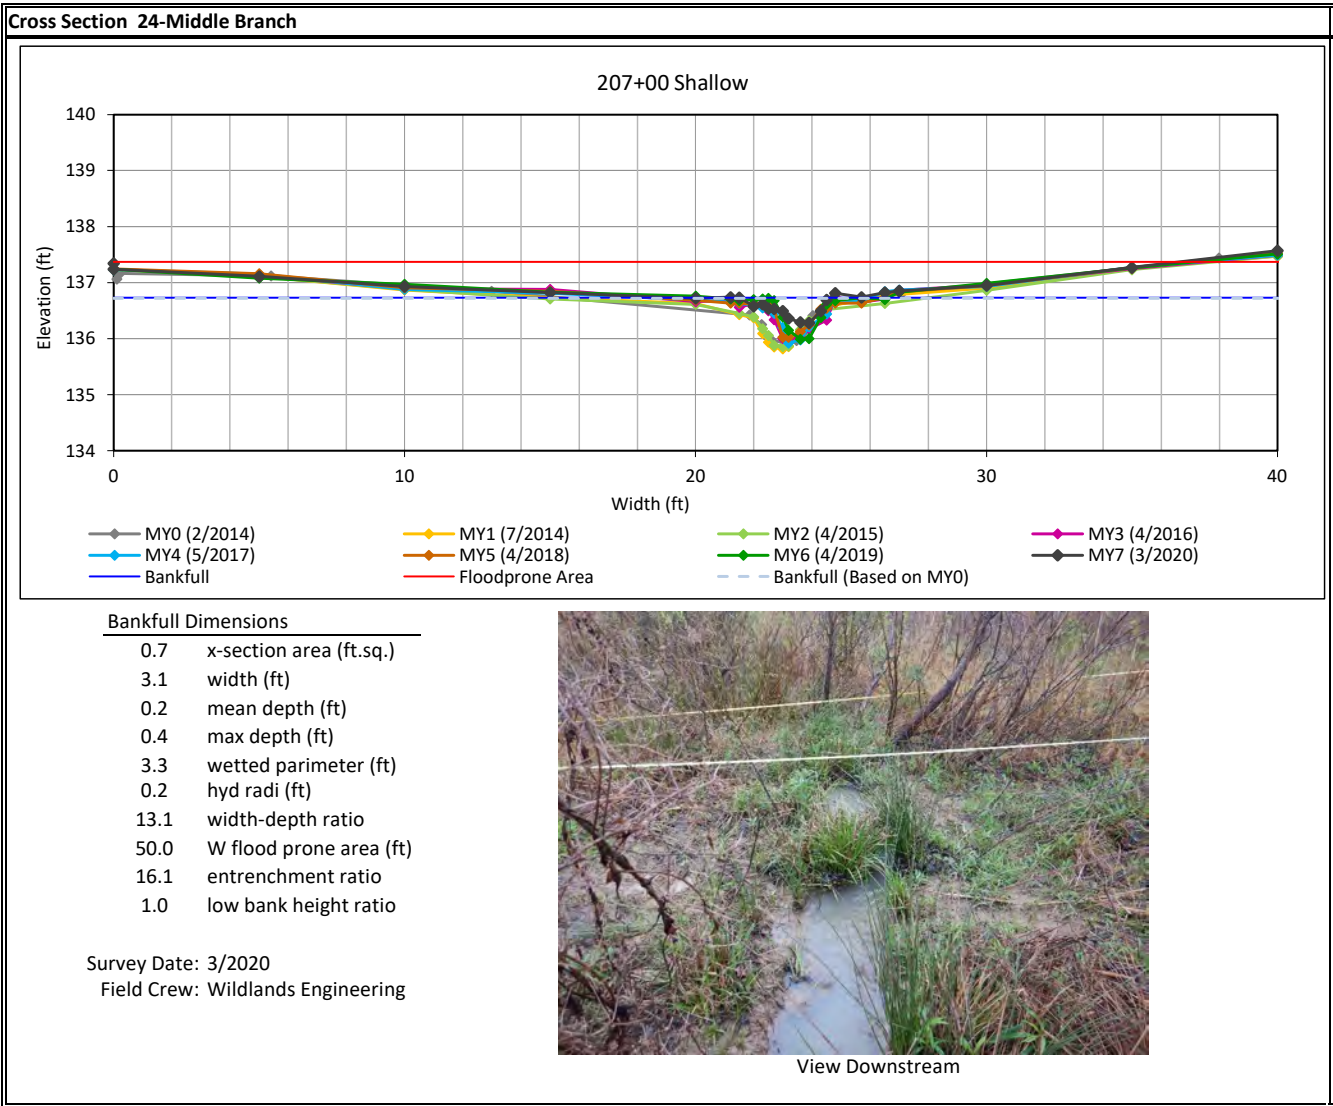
Cross Section 24-Middle Branch

207+00 Shallow

Elevation (ft)

140
139
138
137
136
135
134

0
10
20
30
40

Width (ft)

MY0 (2/2014)
MY1 (7/2014)
MY2 (4/2015)
MY3 (4/2016)
MY4 (5/2017)
MY5 (4/2018)
MY6 (4/2019)
MY7 (3/2020)
Bankfull
Floodprone Area
Bankfull (Based on MY0)

Bankfull Dimensions

| | |
|---|---|
| 0.7 | x-section area (ft.sq.) |
| 3.1 | width (ft) |
| 0.2 | mean depth (ft) |
| 0.4 | max depth (ft) |
| 3.3 | wetted parimeter (ft) |
| 0.2 | hyd radi (ft) |
| 13.1 | width-depth ratio |
| 50.0 | W flood prone area (ft) |
| 16.1 | entrenchment ratio |
| 1.0 | low bank height ratio |

Survey Date: 3/2020
Field Crew: Wildlands Engineering

View Downstream